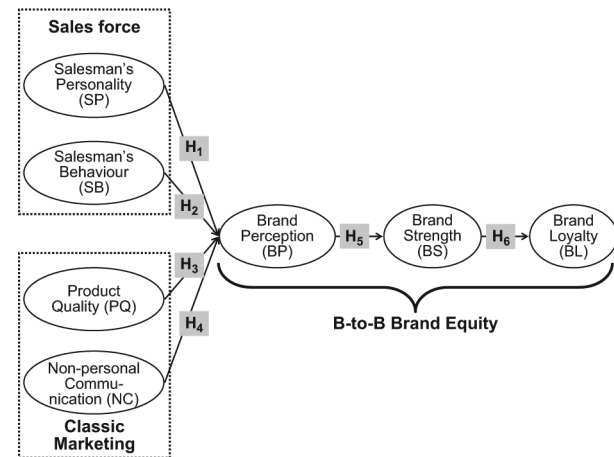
Sales force

Salesman's Personality (SP)

Salesman's Behaviour (SB)

$H_1$

$H_2$

Brand Perception (BP)

$H_5$

Brand Strength (BS)

$H_6$

Brand Loyalty (BL)

$H_3$

$H_4$

Product Quality (PQ)

Non-personal Communication (NC)

B-to-B Brand Equity

Classic Marketing